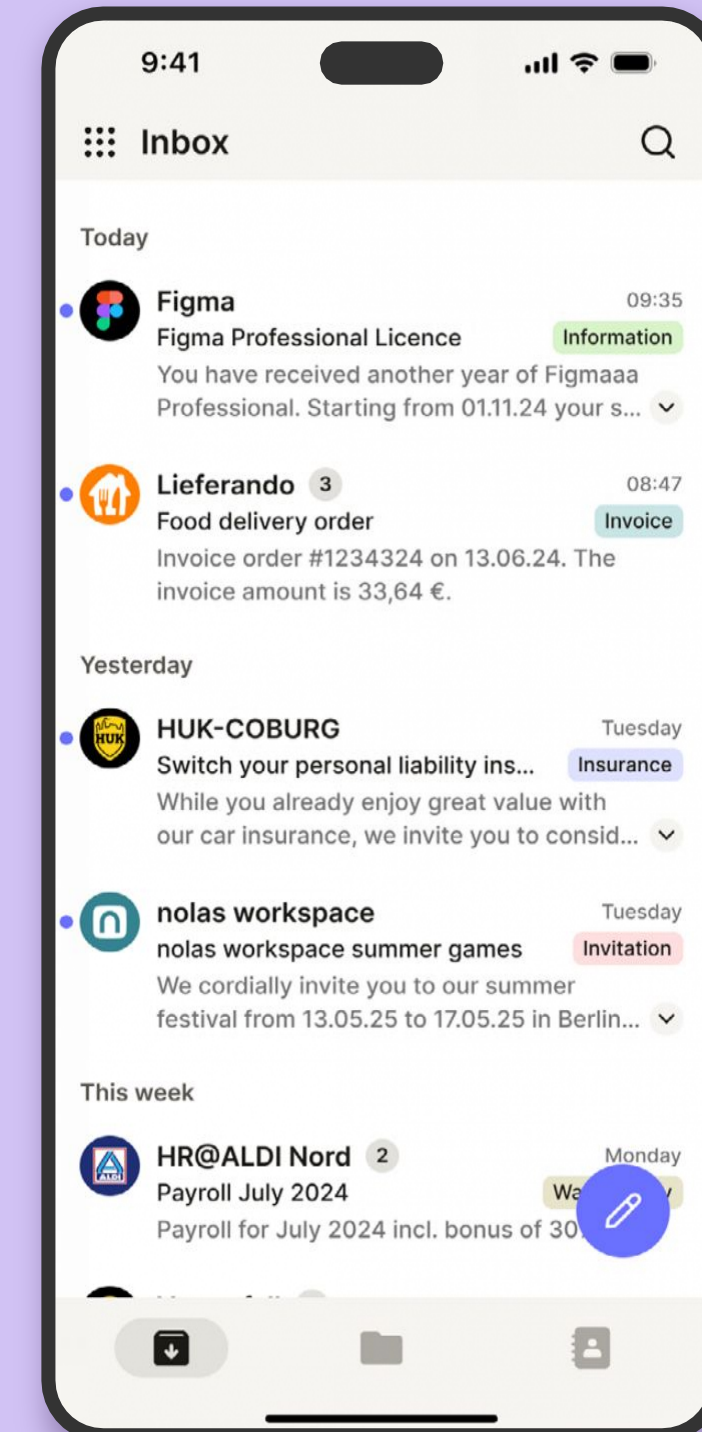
9:41

Inbox

Today

Figma
09:35
Figma Professional Licence
Information
You have received another year of Figmaaa Professional. Starting from 01.11.24 your s...

Lieferando
3
08:47
Food delivery order
Invoice
Invoice order #1234324 on 13.06.24. The invoice amount is 33,64 €.

Yesterday

HUK
HUK-COBURG
Tuesday
Switch your personal liability ins...
Insurance
While you already enjoy great value with our car insurance, we invite you to consid...

nolas workspace
Tuesday
nolas workspace summer games
Invitation
We cordially invite you to our summer festival from 13.05.25 to 17.05.25 in Berlin...

This week

HR@ALDI Nord
2
Monday
Payroll July 2024
Wa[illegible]
Payroll for July 2024 incl. bonus of 30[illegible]